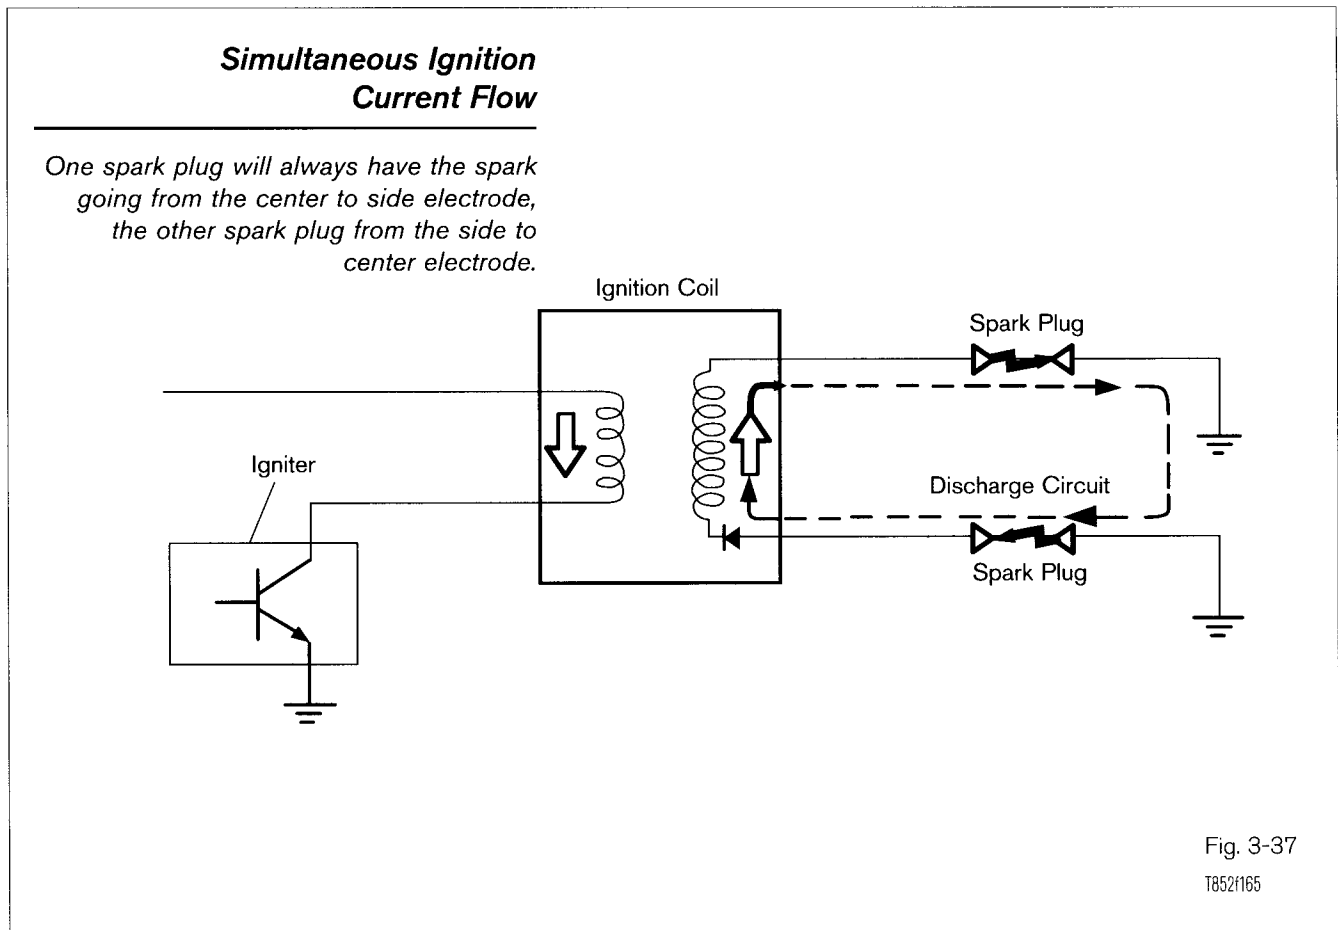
Simultaneous Ignition Current Flow

One spark plug will always have the spark going from the center to side electrode, the other spark plug from the side to center electrode.

Ignition Coil

Spark Plug

Igniter

Discharge Circuit

Spark Plug

Fig. 3-37

T852f165